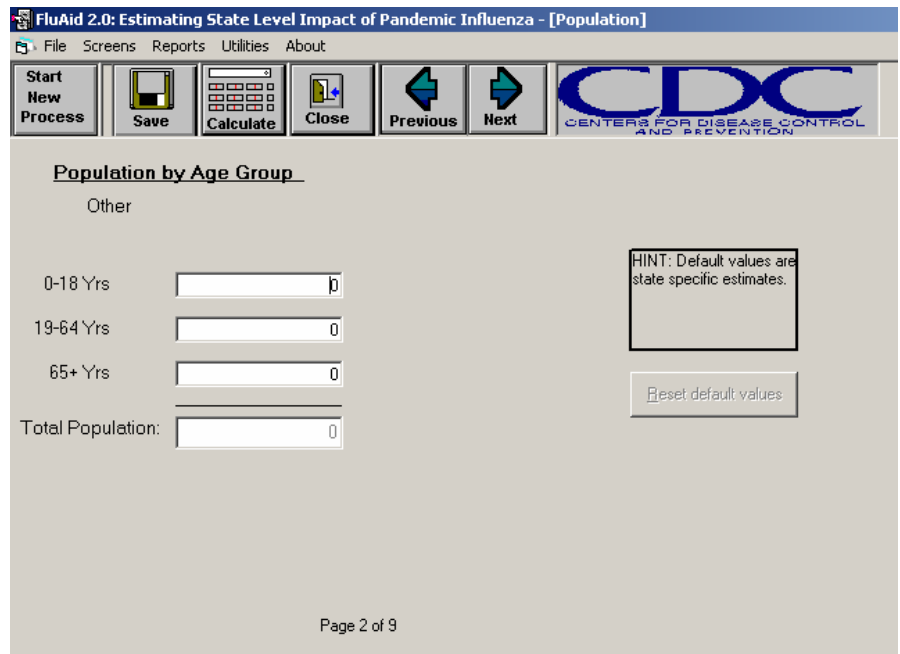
FluAid 2.0: Estimating State Level Impact of Pandemic Influenza - [Population]

File Screens Reports Utilities About

Start New Process
Save
Calculate
Close
Previous
Next

CDC
CENTERS FOR DISEASE CONTROL AND PREVENTION

Population by Age Group

Other

0-18 Yrs 0

19-64 Yrs 0

65+ Yrs 0

Total Population: 0

HINT: Default values are state specific estimates.

Reset default values

Page 2 of 9